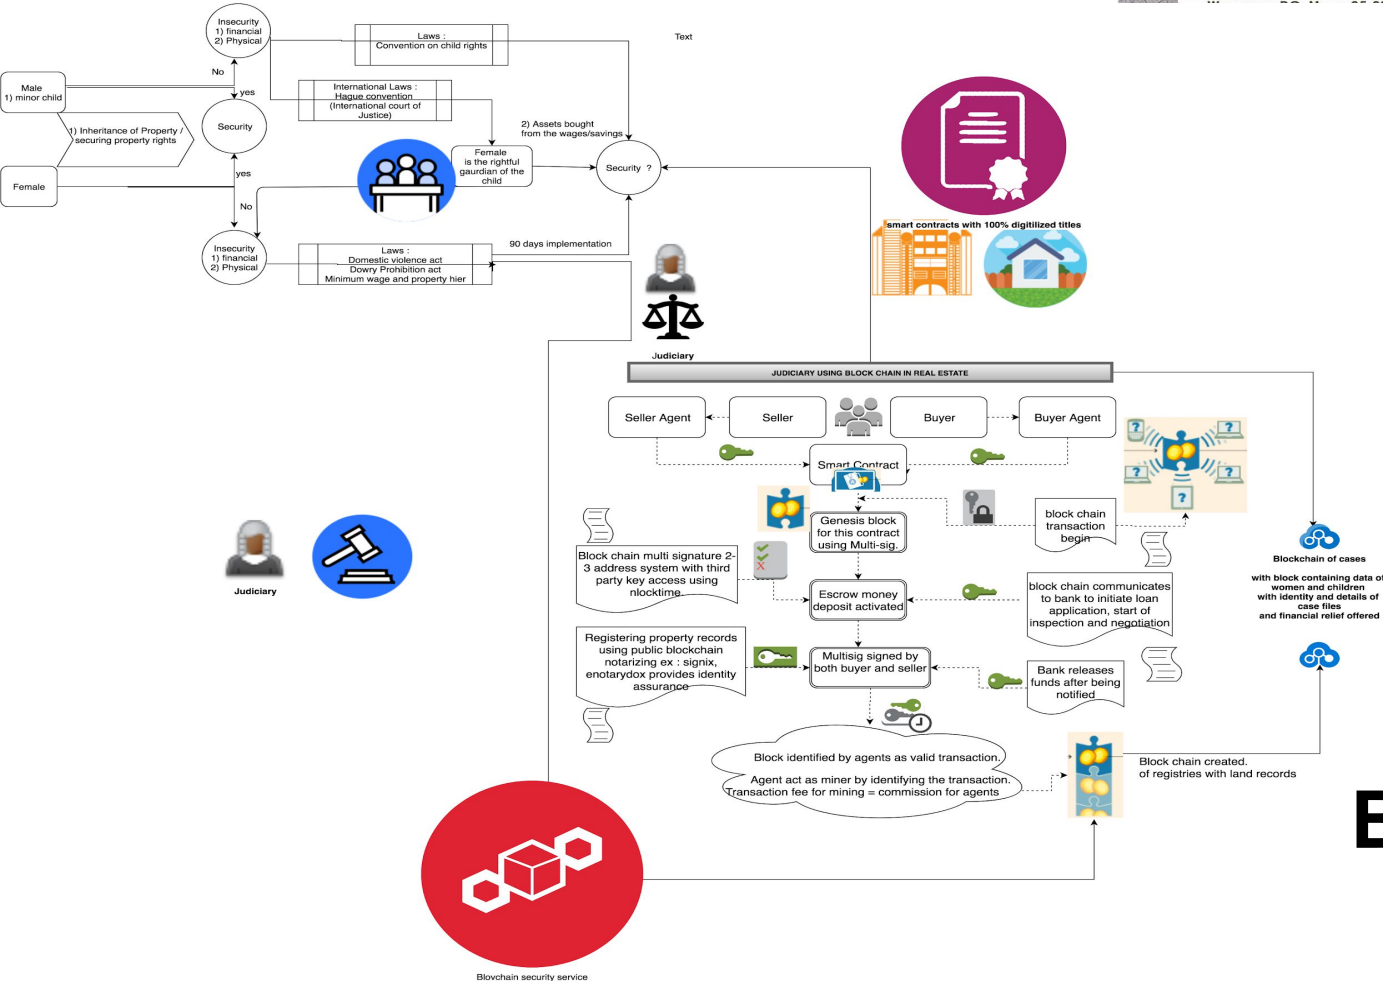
Insecurity
1) financial
2) Physical

Laws :
Convention on child rights

Text

No

Male
1) minor child

yes

International Laws :
Hague convention
(International court of Justice)

Security

1) Inheritance of Property / securing property rights

2) Assets bought from the wages/savings

Female
is the rightful gaurdian of the child

Security ?

Female

yes

No

Insecurity
1) financial
2) Physical

Laws :
Domestic violence act
Dowry Prohibition act
Minimum wage and property hier

90 days implementation

smart contracts with 100% digitilized titles

Judiciary

JUDICIARY USING BLOCK CHAIN IN REAL ESTATE

Seller Agent

Seller

Buyer

Buyer Agent

Smart Contract

Genesis block for this contract using Multi-sig.

block chain transaction begin

Block chain multi signature 2-3 address system with third party key access using nlocktime

Escrow money deposit activated

block chain communicates to bank to initiate loan application, start of inspection and negotiation

Blockchain of cases

with block containing data of women and children with identity and details of case files and financial relief offered

Judiciary

Registering property records using public blockchain notarizing ex : signix, enotarydox provides identity assurance

Multisig signed by both buyer and seller

Bank releases funds after being notified

Block identified by agents as valid transaction.

Agent act as miner by identifying the transaction. Transaction fee for mining = commission for agents

Block chain created.
of registries with land records

E

Blovchain security service